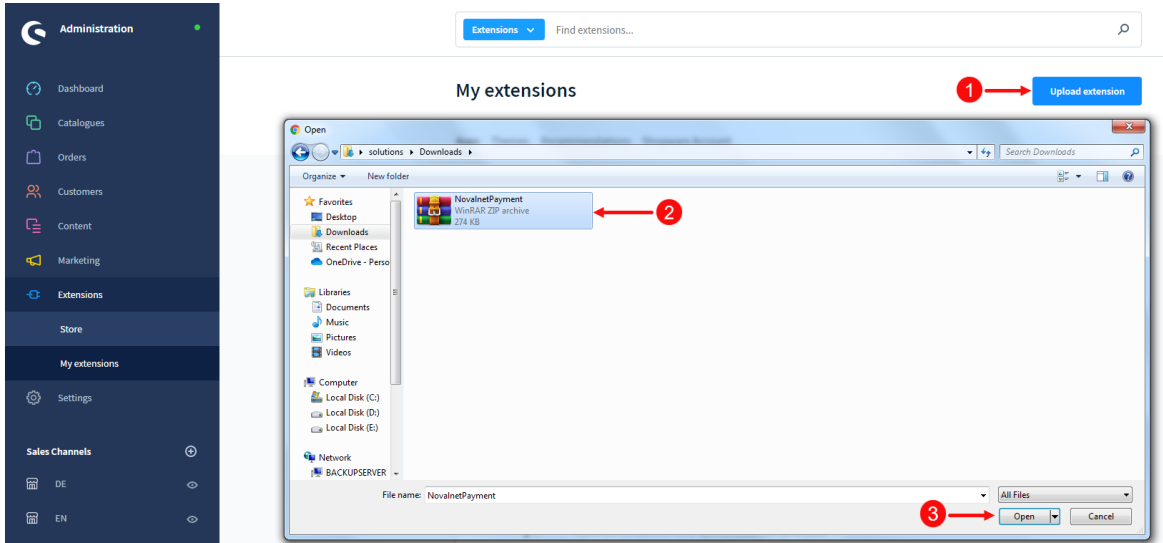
Administration

Dashboard
Catalogues
Orders
Customers
Content
Marketing
Extensions
Store
My extensions
Settings

Sales Channels
DE
EN

Extensions
Find extensions...

My extensions

1
Upload extension

Open

solutions ▸ Downloads ▸
Search Downloads

Organize ▾
New folder

Favorites
Desktop
Downloads
Recent Places
OneDrive - Perso

Libraries
Documents
Music
Pictures
Videos

Computer
Local Disk (C:)
Local Disk (D:)
Local Disk (E:)

Network
BACKUPSERVER

NovalnetPayment
WinRAR ZIP archive
274 KB

2

File name: NovalnetPayment
All Files

3
Open
Cancel